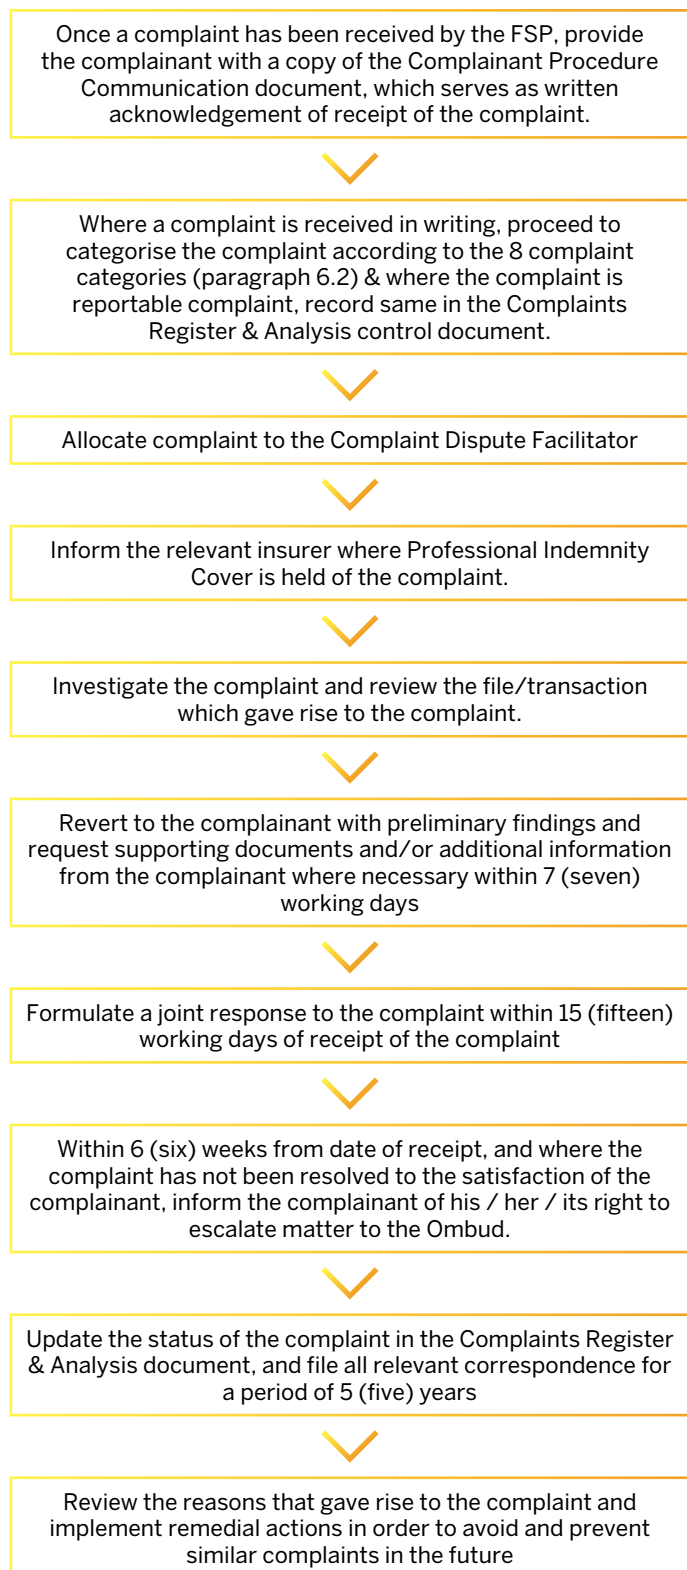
Once a complaint has been received by the FSP, provide the complainant with a copy of the Complainant Procedure Communication document, which serves as written acknowledgement of receipt of the complaint.

Where a complaint is received in writing, proceed to categorise the complaint according to the 8 complaint categories (paragraph 6.2) & where the complaint is reportable complaint, record same in the Complaints Register & Analysis control document.

Allocate complaint to the Complaint Dispute Facilitator

Inform the relevant insurer where Professional Indemnity Cover is held of the complaint.

Investigate the complaint and review the file/transaction which gave rise to the complaint.

Revert to the complainant with preliminary findings and request supporting documents and/or additional information from the complainant where necessary within 7 (seven) working days

Formulate a joint response to the complaint within 15 (fifteen) working days of receipt of the complaint

Within 6 (six) weeks from date of receipt, and where the complaint has not been resolved to the satisfaction of the complainant, inform the complainant of his / her / its right to escalate matter to the Ombud.

Update the status of the complaint in the Complaints Register & Analysis document, and file all relevant correspondence for a period of 5 (five) years

Review the reasons that gave rise to the complaint and implement remedial actions in order to avoid and prevent similar complaints in the future